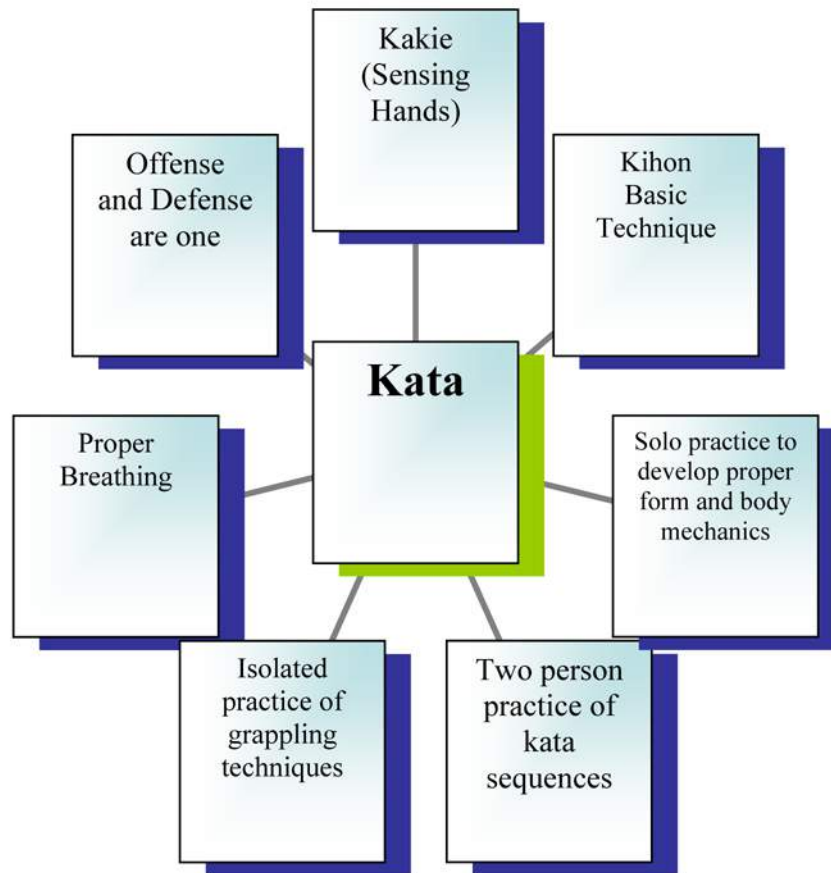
Kakie (Sensing Hands)

Offense and Defense are one

Kihon Basic Technique

Kata

Proper Breathing

Solo practice to develop proper form and body mechanics

Isolated practice of grappling techniques

Two person practice of kata sequences